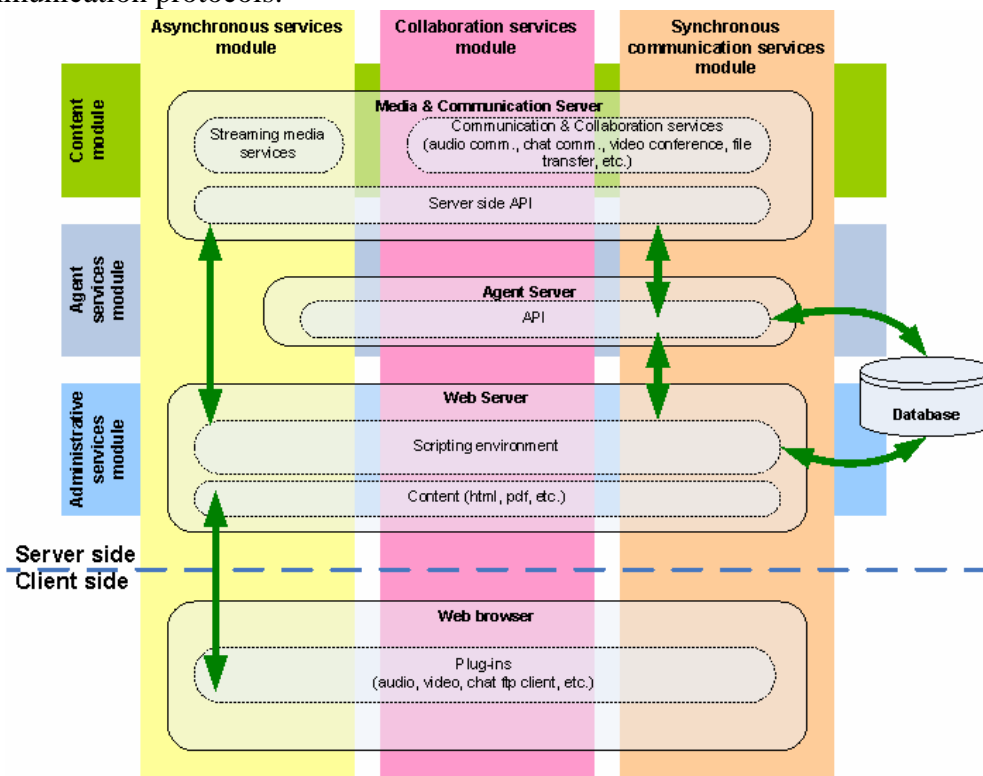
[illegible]munication protocols.

Asynchronous services module

Collaboration services module

Synchronous communication services module

Content module

Media & Communication Server

Streaming media services

Communication & Collaboration services (audio comm., chat comm., video conference, file transfer, etc.)

Server side API

Agent services module

Agent Server

API

Administrative services module

Web Server

Scripting environment

Content (html, pdf, etc.)

Database

Server side

Client side

Web browser

Plug-ins (audio, video, chat ftp client, etc.)